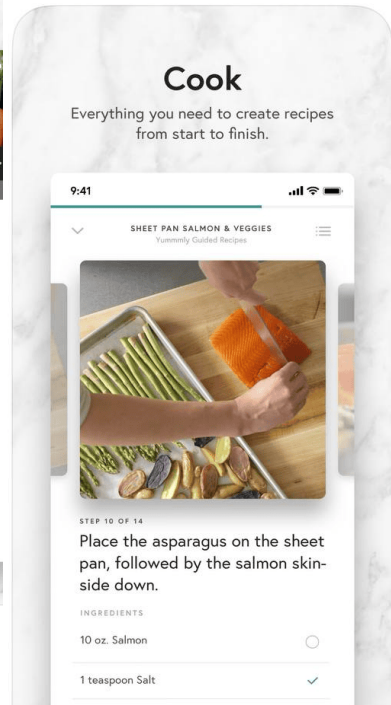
Cook

Everything you need to create recipes from start to finish.

9:41

SHEET PAN SALMON & VEGGIES
Yummly Guided Recipes

STEP 10 OF 14

Place the asparagus on the sheet pan, followed by the salmon skin-side down.

INGREDIENTS

10 oz. Salmon

1 teaspoon Salt